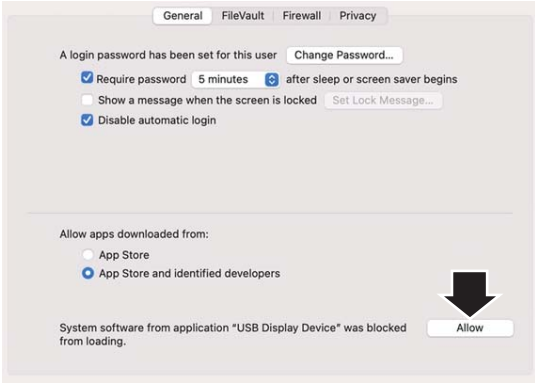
General FileVault Firewall Privacy

A login password has been set for this user Change Password...

Require password 5 minutes after sleep or screen saver begins

Show a message when the screen is locked Set Lock Message...

Disable automatic login

Allow apps downloaded from:

App Store

App Store and identified developers

System software from application "USB Display Device" was blocked from loading.

Allow